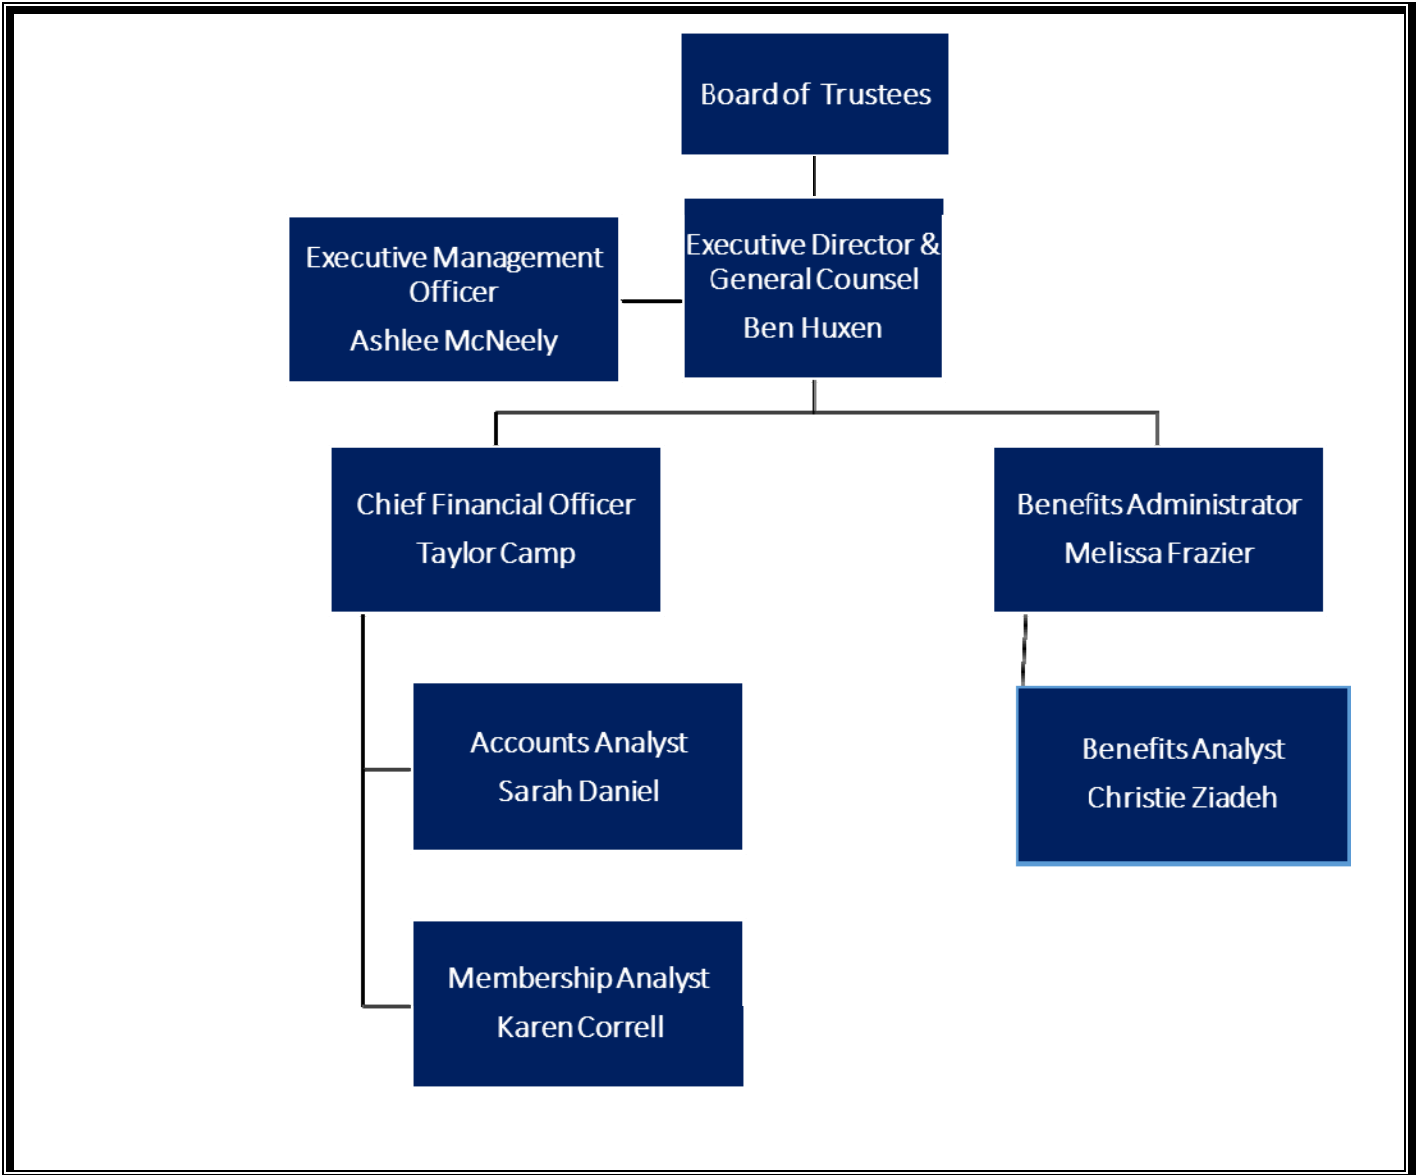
Board of Trustees

Executive Management Officer

Ashlee McNeely

Executive Director & General Counsel

Ben Huxen

Chief Financial Officer

Taylor Camp

Benefits Administrator

Melissa Frazier

Accounts Analyst

Sarah Daniel

Benefits Analyst

Christie Ziadeh

Membership Analyst

Karen Correll